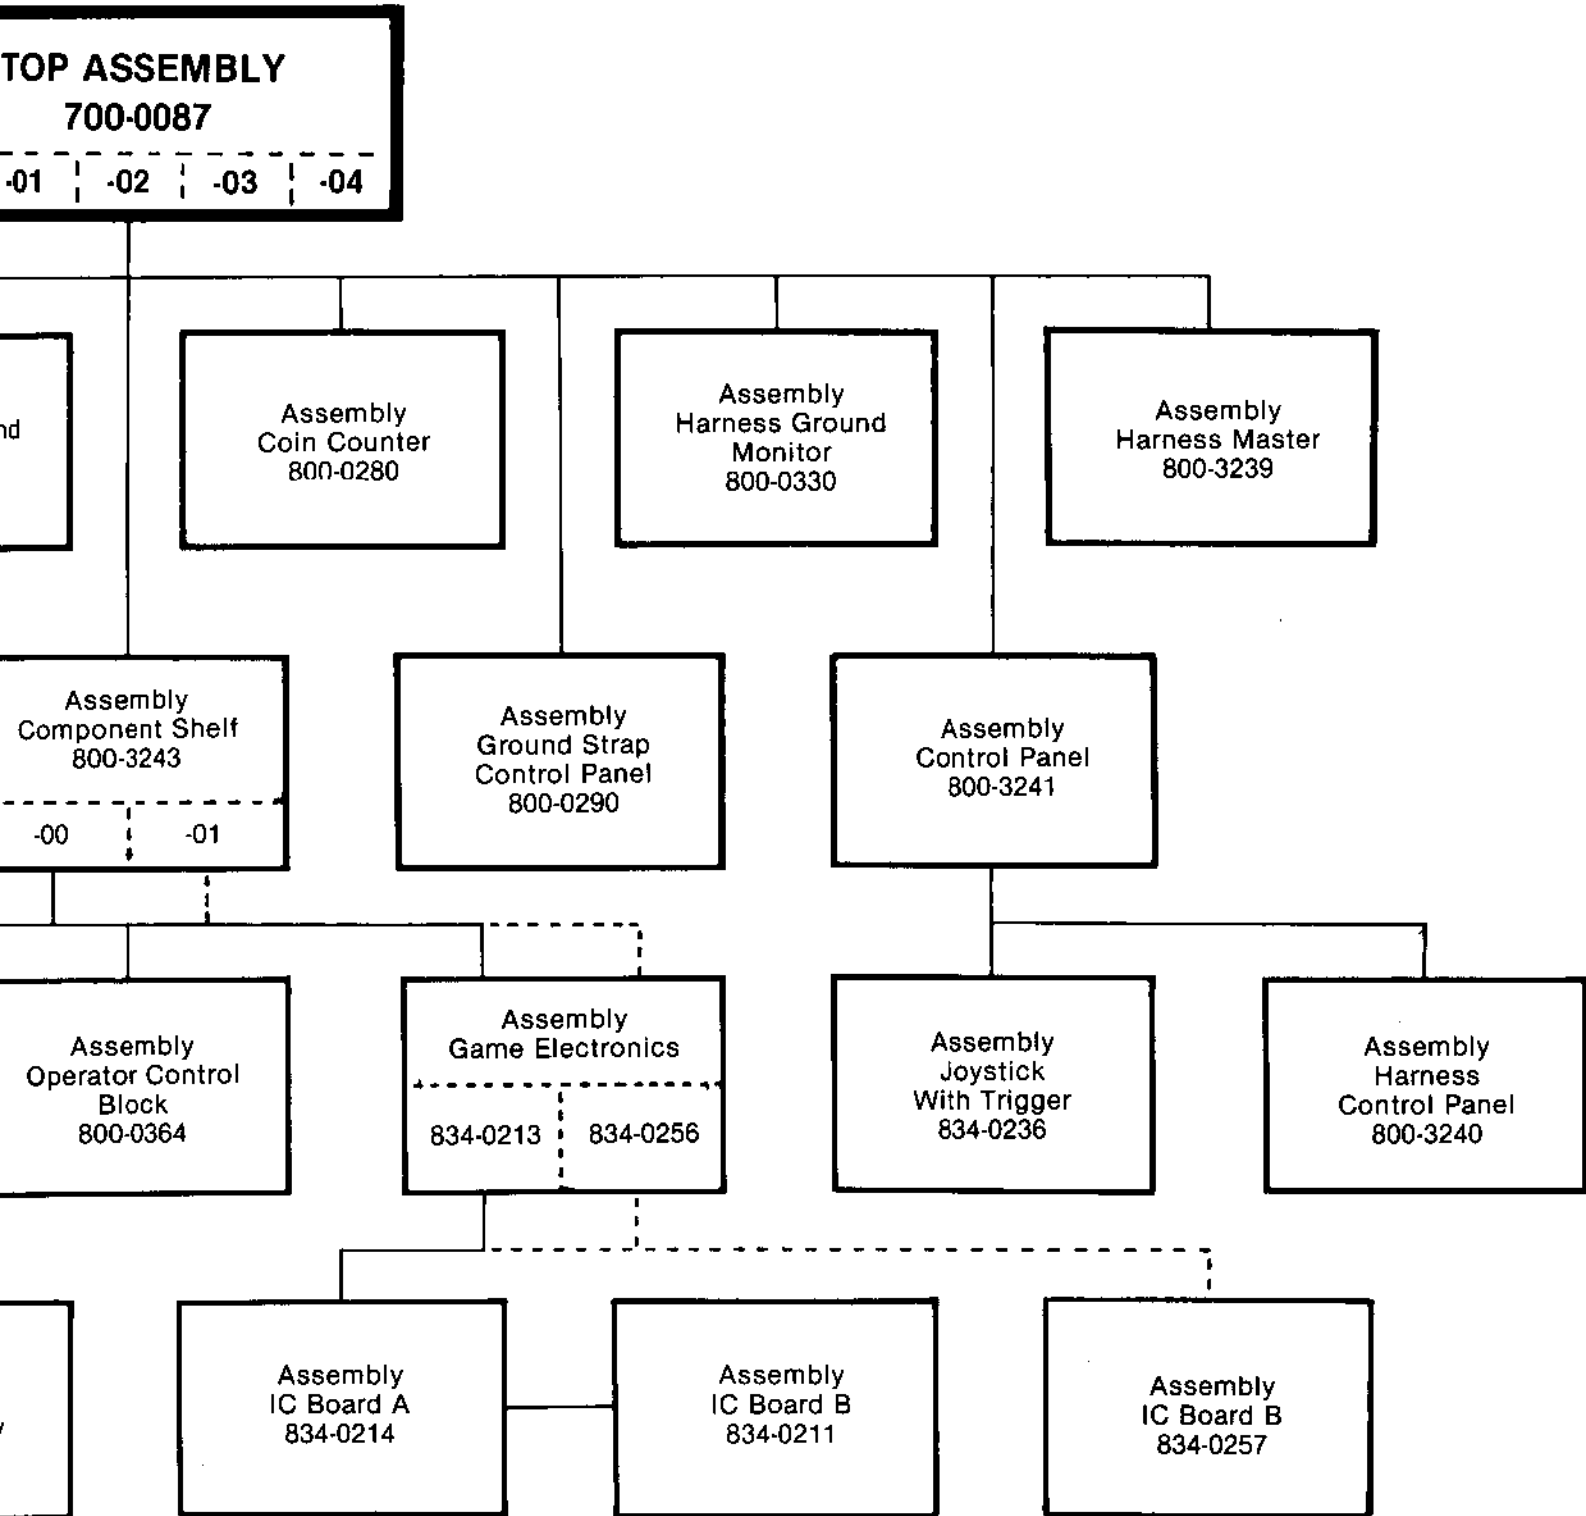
TOP ASSEMBLY
700-0087
-01 -02 -03 -04

nd

Assembly
Coin Counter
800-0280

Assembly
Harness Ground
Monitor
800-0330

Assembly
Harness Master
800-3239

Assembly
Component Shelf
800-3243
-00 -01

Assembly
Ground Strap
Control Panel
800-0290

Assembly
Control Panel
800-3241

Assembly
Operator Control
Block
800-0364

Assembly
Game Electronics
834-0213 834-0256

Assembly
Joystick
With Trigger
834-0236

Assembly
Harness
Control Panel
800-3240

y

Assembly
IC Board A
834-0214

Assembly
IC Board B
834-0211

Assembly
IC Board B
834-0257